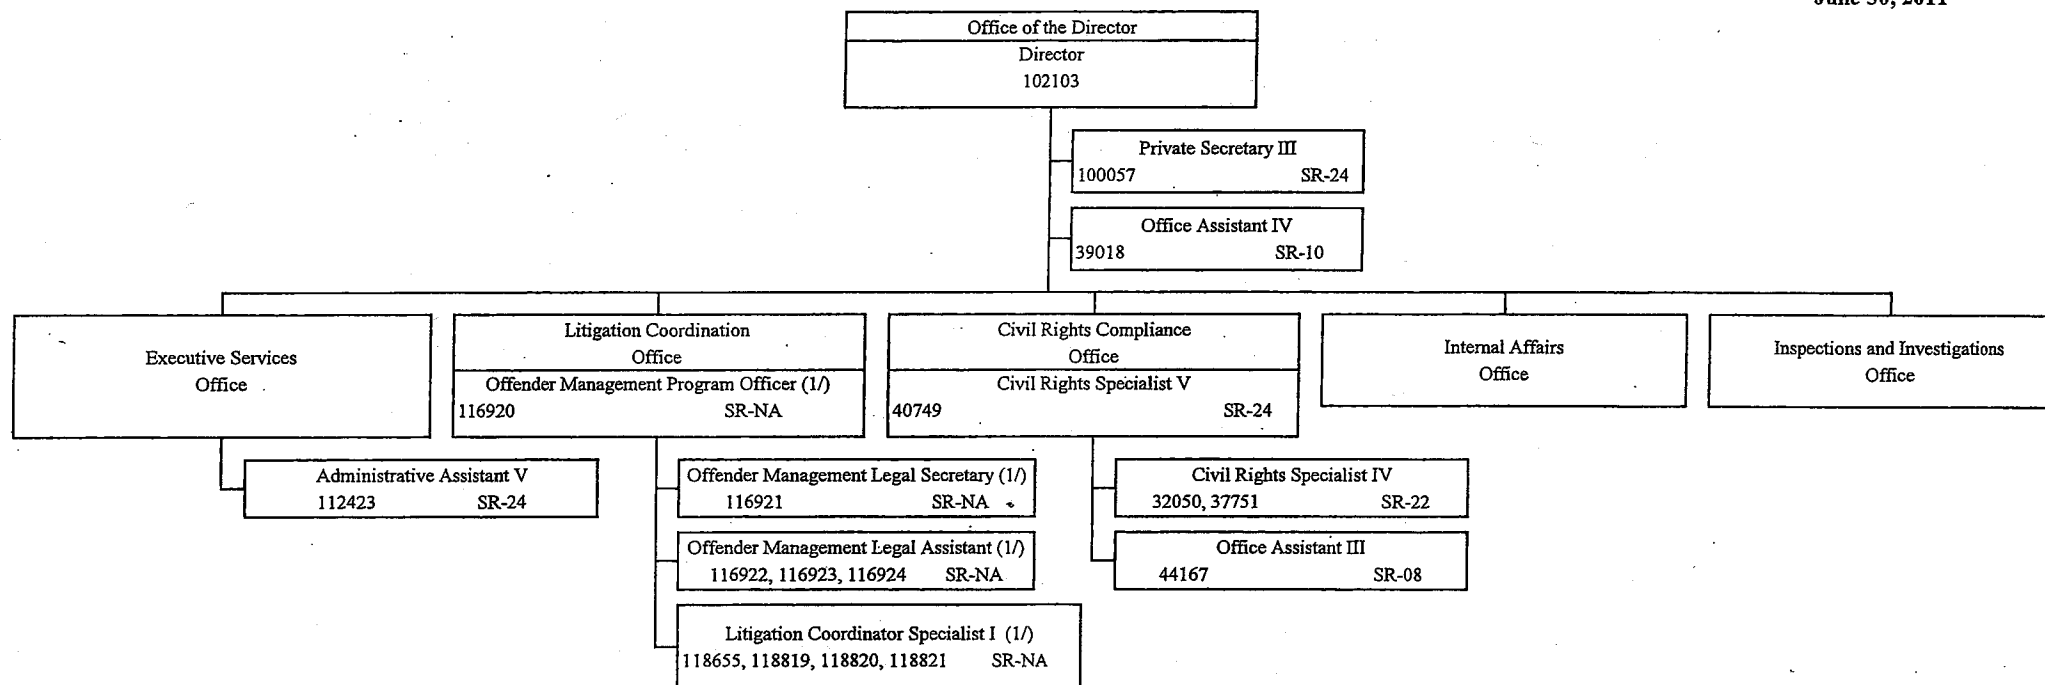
June 30, 2011

Office of the Director
Director
102103

Private Secretary III
100057 SR-24

Office Assistant IV
39018 SR-10

Executive Services Office

Litigation Coordination Office
Offender Management Program Officer (1/)
116920 SR-NA

Civil Rights Compliance Office
Civil Rights Specialist V
40749 SR-24

Internal Affairs Office

Inspections and Investigations Office

Administrative Assistant V
112423 SR-24

Offender Management Legal Secretary (1/)
116921 SR-NA

Offender Management Legal Assistant (1/)
116922, 116923, 116924 SR-NA

Litigation Coordinator Specialist I (1/)
118655, 118819, 118820, 118821 SR-NA

Civil Rights Specialist IV
32050, 37751 SR-22

Office Assistant III
44167 SR-08